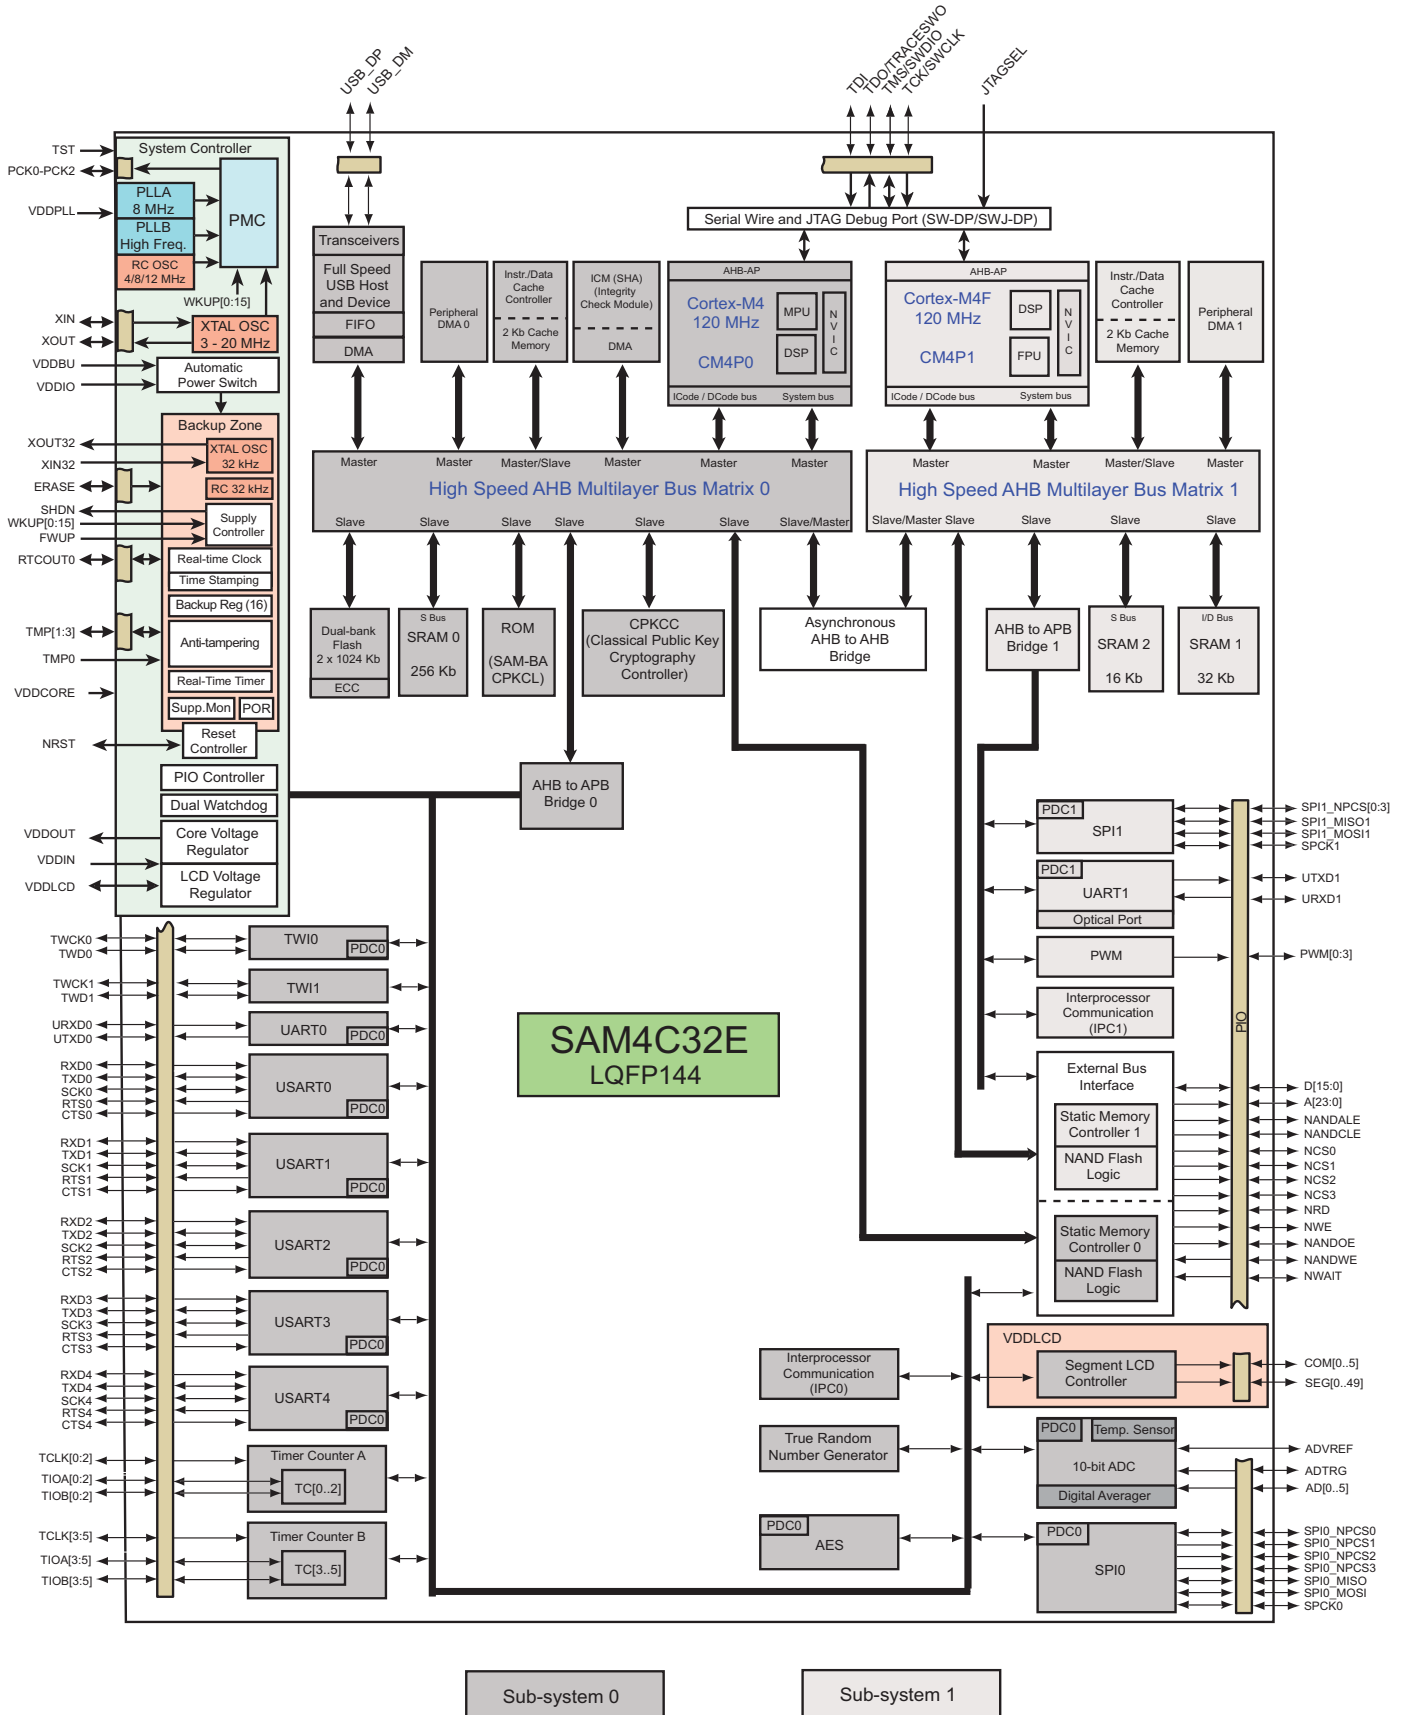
USB_DP
USB_DM

TDI
TDO/TRACESWO
TMS/SWDIO
TCK/SWCLK
JTAGSEL

TST
PCK0-PCK2
VDDPLL
System Controller
PLLA 8 MHz
PLLB High Freq.
RC OSC 4/8/12 MHz
PMC
WKUP[0:15]
XIN
XOUT
XTAL OSC 3 - 20 MHz
VDDBU
VDDIO
Automatic Power Switch
Backup Zone
XOUT32
XIN32
XTAL OSC 32 kHz
RC 32 kHz
ERASE
SHDN
WKUP[0:15]
FWUP
Supply Controller
RTCOUT0
Real-time Clock
Time Stamping
Backup Reg (16)
TMP[1:3]
TMP0
Anti-tampering
Real-Time Timer
VDDCORE
Supp.Mon
POR
NRST
Reset Controller
PIO Controller
Dual Watchdog
VDDOUT
VDDIN
Core Voltage Regulator
VDDLCD
LCD Voltage Regulator

Transceivers
Full Speed USB Host and Device
FIFO
DMA
Peripheral DMA 0
Instr./Data Cache Controller
2 Kb Cache Memory
ICM (SHA) (Integrity Check Module)
DMA
Serial Wire and JTAG Debug Port (SW-DP/SWJ-DP)
AHB-AP
Cortex-M4 120 MHz
MPU
NVIC
DSP
CM4P0
ICode / DCode bus
System bus
AHB-AP
Cortex-M4F 120 MHz
DSP
NVIC
FPU
CM4P1
ICode / DCode bus
System bus
Instr./Data Cache Controller
2 Kb Cache Memory
Peripheral DMA 1

Master
Master
Master/Slave
Master
Master
Master
High Speed AHB Multilayer Bus Matrix 0
Slave
Slave
Slave
Slave
Slave
Slave
Slave/Master
Master
Master
Master/Slave
Master
High Speed AHB Multilayer Bus Matrix 1
Slave/Master Slave
Slave
Slave
Slave

Dual-bank Flash 2 x 1024 Kb
ECC
S Bus
SRAM 0
256 Kb
ROM
(SAM-BA CPKCL)
CPKCC (Classical Public Key Cryptography Controller)
Asynchronous AHB to AHB Bridge
AHB to APB Bridge 1
S Bus
SRAM 2
16 Kb
I/D Bus
SRAM 1
32 Kb
AHB to APB Bridge 0

PDC1
SPI1
SPI1_NPCS[0:3]
SPI1_MISO1
SPI1_MOSI1
SPCK1
PDC1
UART1
Optical Port
UTXD1
URXD1
PWM
PWM[0:3]
Interprocessor Communication (IPC1)
PIO
External Bus Interface
Static Memory Controller 1
NAND Flash Logic
Static Memory Controller 0
NAND Flash Logic
D[15:0]
A[23:0]
NANDALE
NANDCLE
NCS0
NCS1
NCS2
NCS3
NRD
NWE
NANDOE
NANDWE
NWAIT

TWCK0
TWD0
TWI0
PDC0
TWCK1
TWD1
TWI1
URXD0
UTXD0
UART0
PDC0
RXD0
TXD0
SCK0
RTS0
CTS0
USART0
PDC0
RXD1
TXD1
SCK1
RTS1
CTS1
USART1
PDC0
RXD2
TXD2
SCK2
RTS2
CTS2
USART2
PDC0
RXD3
TXD3
SCK3
RTS3
CTS3
USART3
PDC0
RXD4
TXD4
SCK4
RTS4
CTS4
USART4
PDC0
TCLK[0:2]
TIOA[0:2]
TIOB[0:2]
Timer Counter A
TC[0..2]
TCLK[3:5]
TIOA[3:5]
TIOB[3:5]
Timer Counter B
TC[3..5]

SAM4C32E
LQFP144

Interprocessor Communication (IPC0)
True Random Number Generator
PDC0
AES
VDDLCD
Segment LCD Controller
COM[0..5]
SEG[0..49]
PDC0
Temp. Sensor
10-bit ADC
Digital Averager
ADVREF
ADTRG
AD[0..5]
PDC0
SPI0
SPI0_NPCS0
SPI0_NPCS1
SPI0_NPCS2
SPI0_NPCS3
SPI0_MISO
SPI0_MOSI
SPCK0

Sub-system 0
Sub-system 1